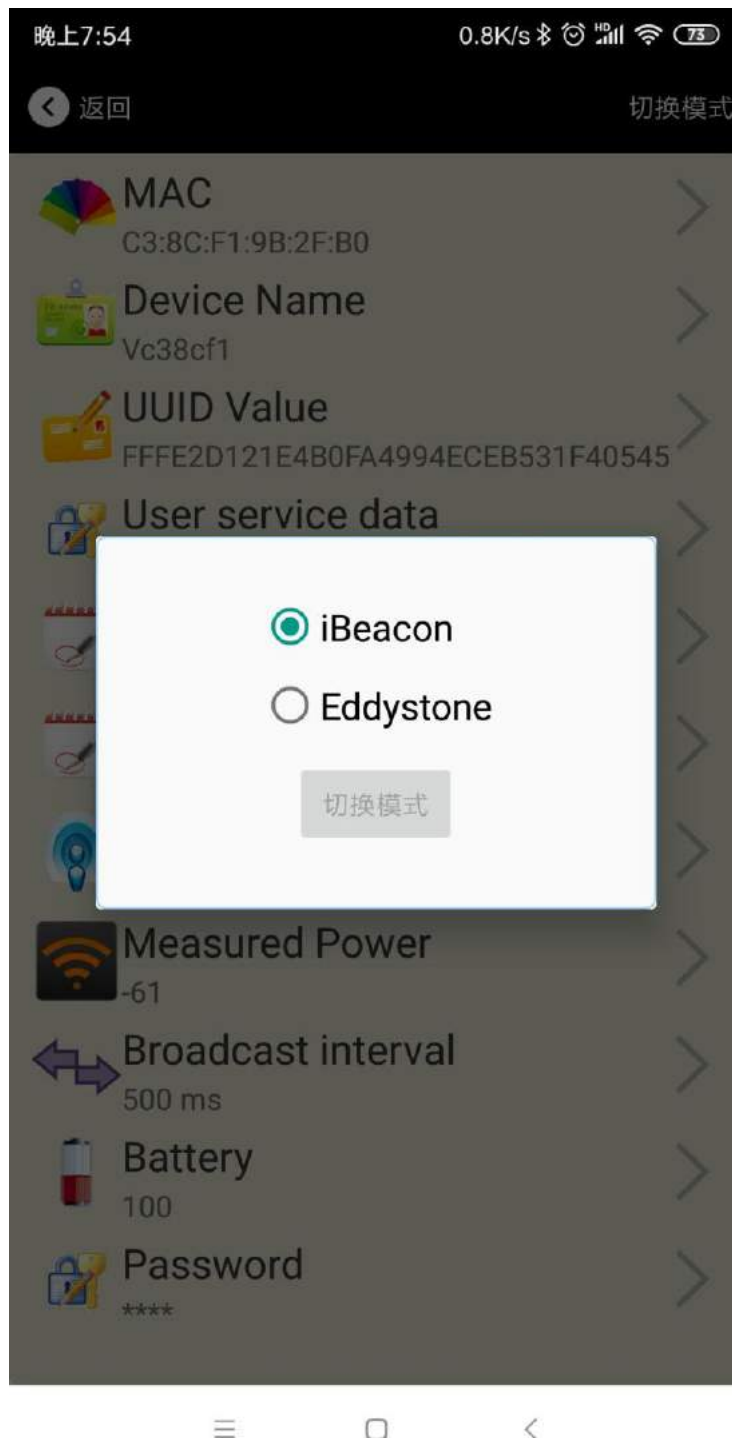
晚上7:54 0.8K/s 73

返回 切换模式

MAC
C3:8C:F1:9B:2F:B0

Device Name
Vc38cf1

UUID Value
FFFE2D121E4B0FA4994ECEB531F40545

User service data

iBeacon

Eddystone

切换模式

Measured Power
-61

Broadcast interval
500 ms

Battery
100

Password
****